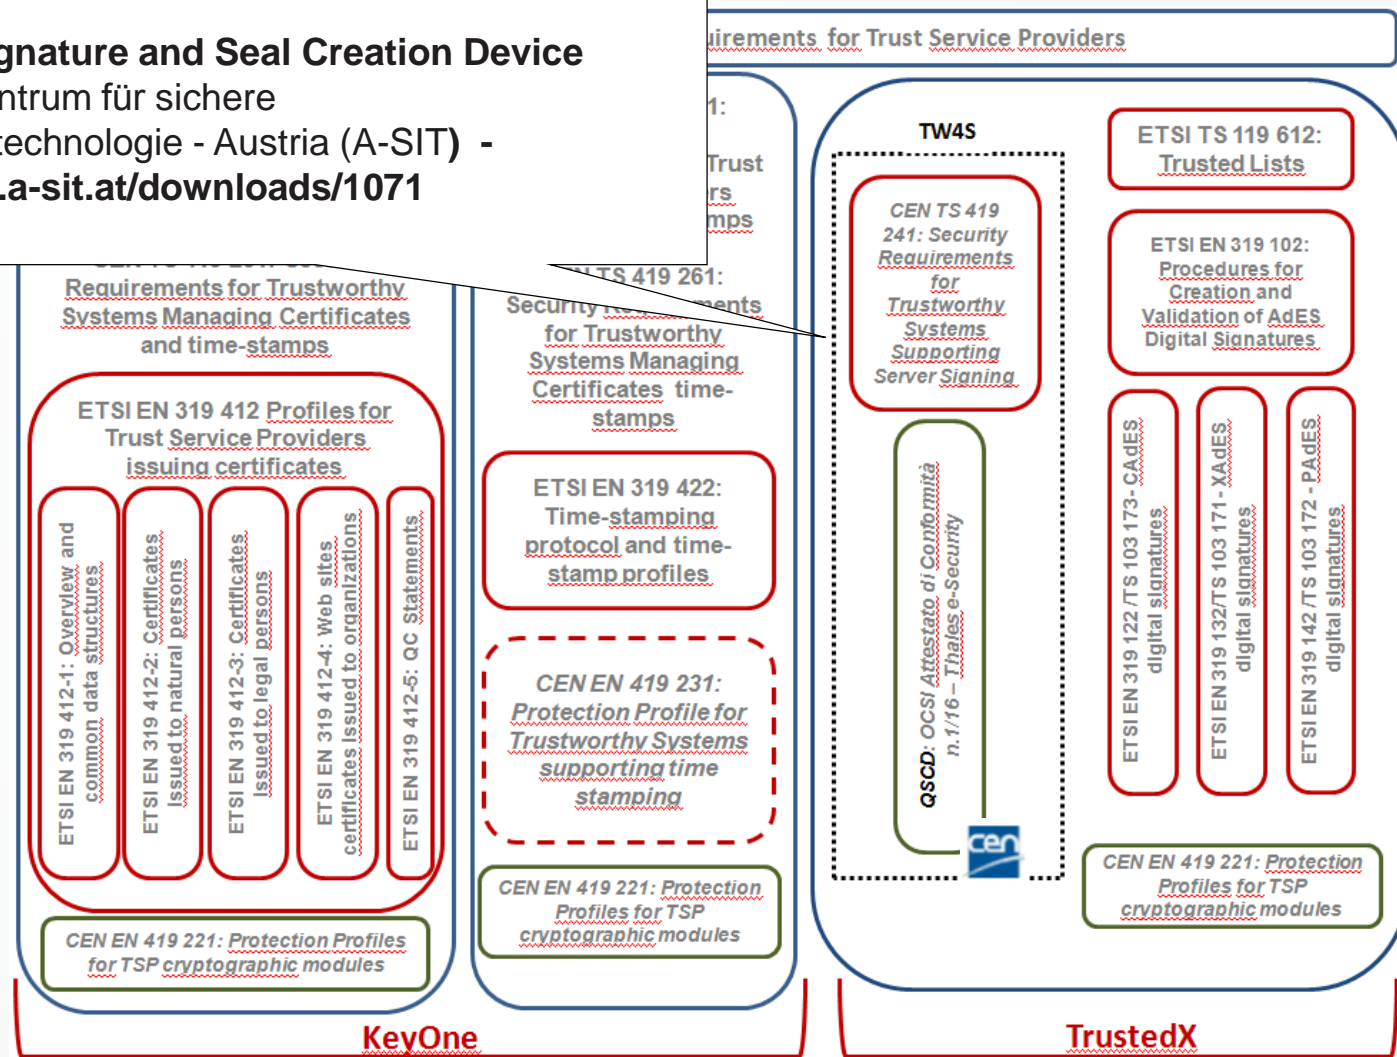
gnature and Seal Creation Device
ntrum für sichere
technologie - Austria (A-SIT) -
.a-sit.at/downloads/1071

uirements for Trust Service Providers

1:
Trust
rs
mps

Requirements for Trustworthy Systems Managing Certificates and time-stamps

ETSI EN 319 412 Profiles for Trust Service Providers issuing certificates

ETSI EN 319 412-1: Overview and common data structures

ETSI EN 319 412-2: Certificates issued to natural persons

ETSI EN 319 412-3: Certificates issued to legal persons

ETSI EN 319 412-4: Web sites certificates issued to organizations

ETSI EN 319 412-5: QC Statements

CEN EN 419 221: Protection Profiles for TSP cryptographic modules

TS 419 261: Security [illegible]ments for Trustworthy Systems Managing Certificates time-stamps

ETSI EN 319 422: Time-stamping protocol and time-stamp profiles

CEN EN 419 231: Protection Profile for Trustworthy Systems supporting time stamping

CEN EN 419 221: Protection Profiles for TSP cryptographic modules

KeyOne

TW4S

CEN TS 419 241: Security Requirements for Trustworthy Systems Supporting Server Signing

QSCD: OCSI Attestato di Conformità n.1/16 – Thales e-Security

cen

ETSI TS 119 612: Trusted Lists

ETSI EN 319 102: Procedures for Creation and Validation of AdES Digital Signatures

ETSI EN 319 122 /TS 103 173- CAdES digital signatures

ETSI EN 319 132/TS 103 171 - XAdES digital signatures

ETSI EN 319 142 /TS 103 172 - PAdES digital signatures

CEN EN 419 221: Protection Profiles for TSP cryptographic modules

TrustedX